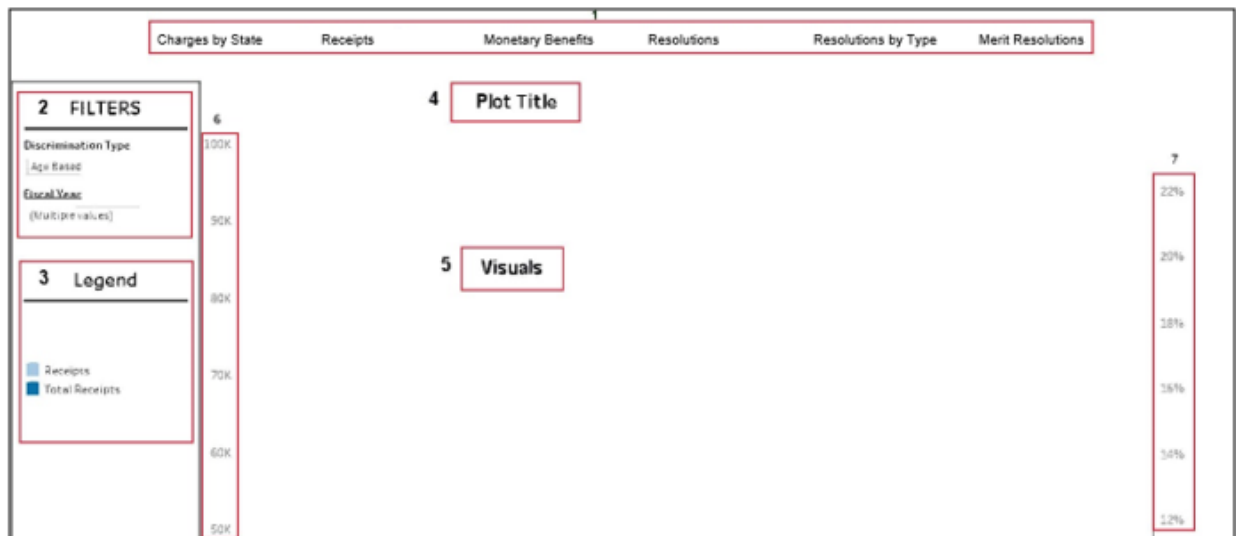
1

Charges by State Receipts Monetary Benefits Resolutions Resolutions by Type Merit Resolutions

2 FILTERS

Discrimination Type

Age Based

Fiscal Year

(Multiple values)

3 Legend

Receipts

Total Receipts

4 Plot Title

5 Visuals

6

100K

90K

80K

70K

60K

50K

7

22%

20%

18%

16%

14%

12%